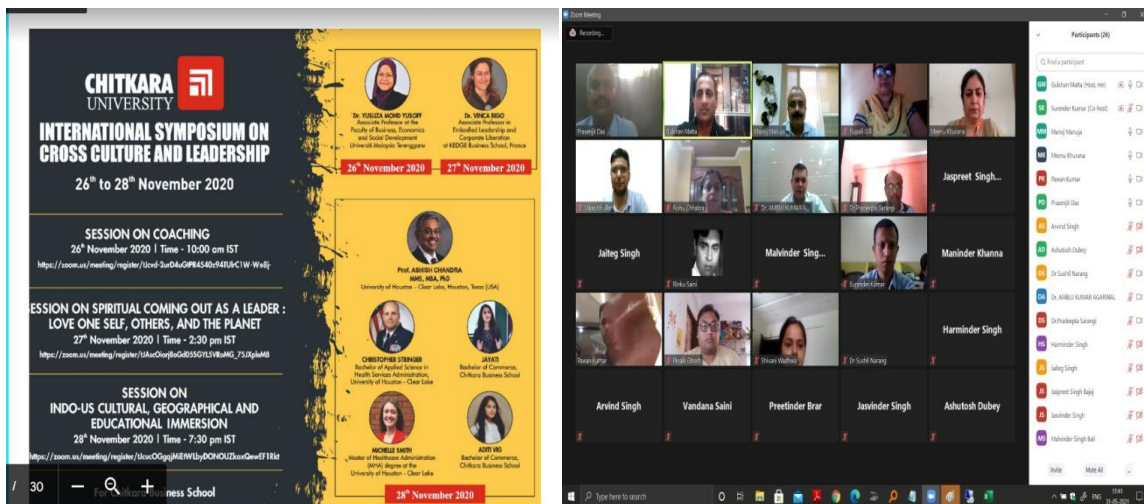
CHITKARA UNIVERSITY

INTERNATIONAL SYMPOSIUM ON CROSS CULTURE AND LEADERSHIP

26th to 28th November 2020

SESSION ON COACHING
26th November 2020 | Time - 10:00 am IST
https://zoom.us/meeting/register/tJcvd-2urD4uGtPR4540z94fUrC1W-We8j-

SESSION ON SPIRITUAL COMING OUT AS A LEADER : LOVE ONE SELF, OTHERS, AND THE PLANET
27th November 2020 | Time - 2:30 pm IST
https://zoom.us/meeting/register/tJAscOiorj8oGd05SGYL5VRoMG_75JXpleM8

SESSION ON INDO-US CULTURAL, GEOGRAPHICAL AND EDUCATIONAL IMMERSION
28th November 2020 | Time - 7:30 pm IST
https://zoom.us/meeting/register/tJcucOGgqjMiEfWLbyDONOUZkoxQewEF1Rkt

Dr. YUSLIZA MOHD YUSOFF
Associate Professor at the Faculty of Business, Economics and Social Development Universiti Malaysia Terengganu

Dr. VINCA RIGO
Associate Professor in Embodied Leadership and Corporate Liberation at KEDGE Business School, France

26th November 2020
27th November 2020

Prof. ASHISH CHANDRA
MMS, MBA, PhD
University of Houston - Clear Lake, Houston, Texas (USA)

CHRISTOPHER STRINGER
Bachelor of Applied Science in Health Services Administration, University of Houston - Clear Lake

JAYATI
Bachelor of Commerce, Chitkara Business School

MICHELLE SMITH
Master of Healthcare Administration (MHA) degree at the University of Houston - Clear Lake

ADITI VIG
Bachelor of Commerce, Chitkara Business School

28th November 2020

For Chitkara Business School

/ 30

Zoom Meeting
Recording...

Prasenjit Das
Gulshan Matta
Manoj Manuja
Rupali Gill
Meenu Khurana
Jaspreet Singh...
Jaiteg Singh
Rinku Saini
Malvinder Sing...
Surender Kumar
Maninder Khanna
Pawan Kumar
Pinaki Ghosh
Shivani Wadhwa
Dr Sushil Narang
Harminder Singh
Arvind Singh
Vandana Saini
Preetinder Brar
Jasvinder Singh
Ashutosh Dubey
Dr AMBUJ KUMAR
Dr Pradeepta Sarangi

Participants (26)
Find a participant
Gulshan Matta (Host, me)
Surender Kumar (Co-host)
Manoj Manuja
Meenu Khurana
Pawan Kumar
Prasenjit Das
Arvind Singh
Ashutosh Dubey
Dr Sushil Narang
Dr. AMBUJ KUMAR AGARWAL
Dr Pradeepta Sarangi
Harminder Singh
Jaiteg Singh
Jaspreet Singh Bajaj
Jasvinder Singh
Malvinder Singh Bali
Invite
Mute All

Type here to search
ENG